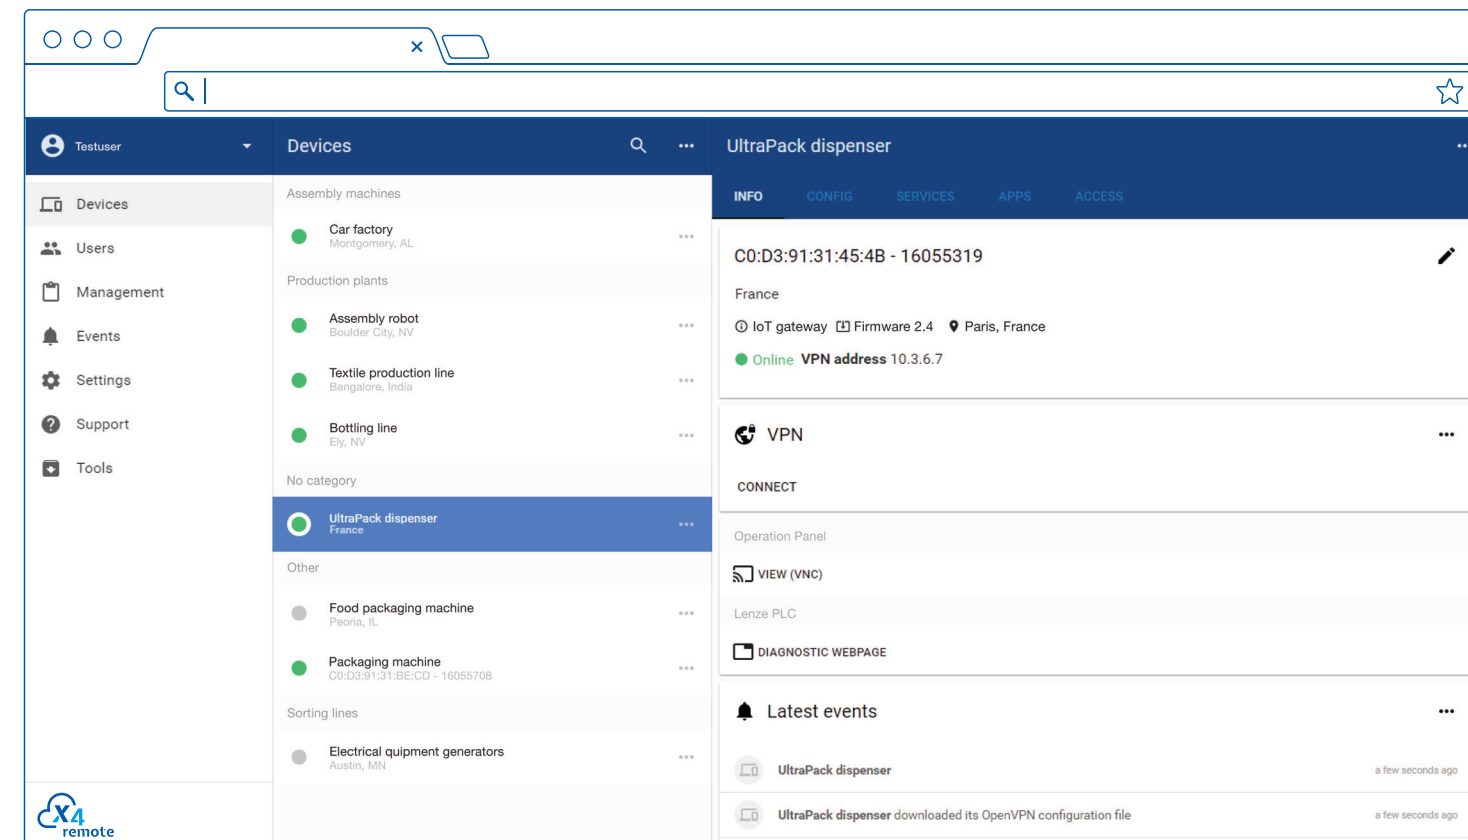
Testuser

Devices
Users
Management
Events
Settings
Support
Tools

x4 remote

Devices

Assembly machines
Car factory
Montgomery, AL
Production plants
Assembly robot
Boulder City, NV
Textile production line
Bangalore, India
Bottling line
Ely, NV
No category
UltraPack dispenser
France
Other
Food packaging machine
Peoria, IL
Packaging machine
C0:D3:91:31:BE:CD - 16055708
Sorting lines
Electrical quipment generators
Austin, MN

UltraPack dispenser

INFO CONFIG SERVICES APPS ACCESS

C0:D3:91:31:45:4B - 16055319
France
IoT gateway Firmware 2.4 Paris, France
Online VPN address 10.3.6.7

VPN
CONNECT

Operation Panel
VIEW (VNC)
Lenze PLC
DIAGNOSTIC WEBPAGE

Latest events
UltraPack dispenser a few seconds ago
UltraPack dispenser downloaded its OpenVPN configuration file a few seconds ago